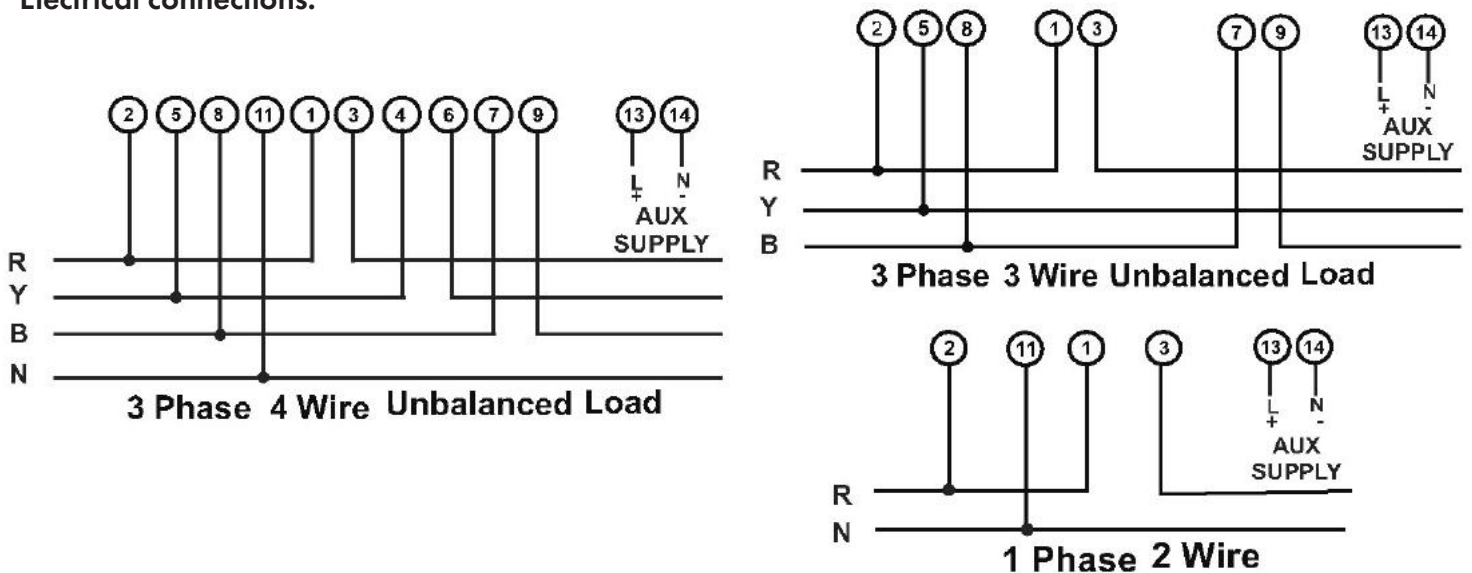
Electrical connections:

2 5 8 11 1 3 4 6 7 9 13 14

L + N -
AUX SUPPLY

R
Y
B
N

3 Phase 4 Wire Unbalanced Load

2 5 8 1 3 7 9 13 14

L + N -
AUX SUPPLY

R
Y
B

3 Phase 3 Wire Unbalanced Load

2 11 1 3 13 14

L + N -
AUX SUPPLY

R
N

1 Phase 2 Wire